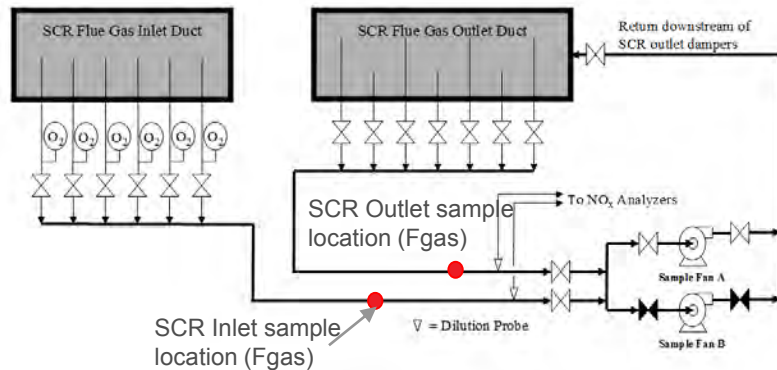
SCR Flue Gas Inlet Duct

SCR Flue Gas Outlet Duct

Return downstream of SCR outlet dampers

$O_2$ $O_2$ $O_2$ $O_2$ $O_2$ $O_2$

To $NO_x$ Analyzers

SCR Outlet sample location (Fgas)

Sample Fan A

Sample Fan B

SCR Inlet sample location (Fgas)

$\nabla$ = Dilution Probe